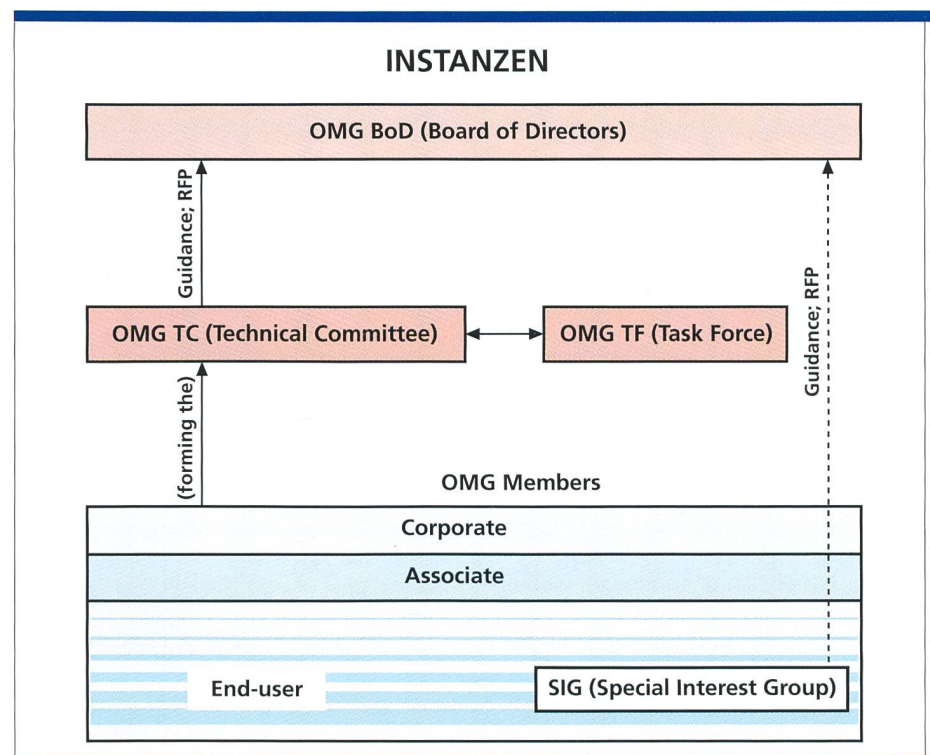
INSTANZEN

OMG BoD (Board of Directors)

Guidance; RFP

Guidance; RFP

OMG TC (Technical Committee)

OMG TF (Task Force)

(forming the)

OMG Members

Corporate

Associate

End-user

SIG (Special Interest Group)